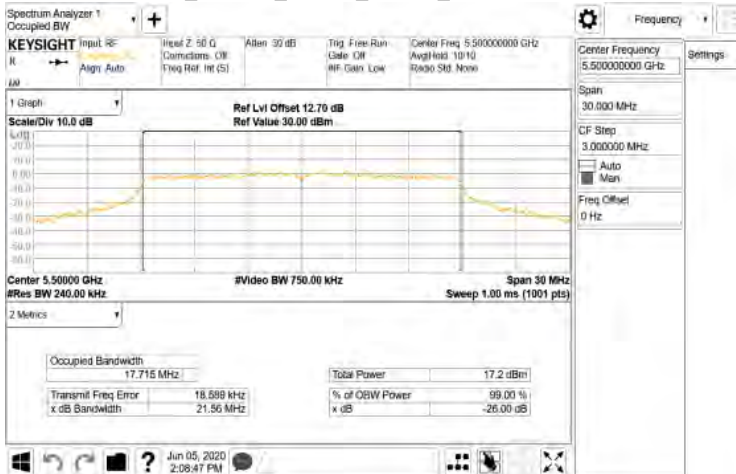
Spectrum Analyzer 1
Occupied BW

Frequency

KEYSIGHT Input: RF
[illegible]
Align: Auto

Input Z: 50 Ω
Corrections: Off
Freq Ref: Int (S)

Atten: 30 dB

Trig: Free Run
Gate: Off
#IF Gain: Low

Center Freq: 5.500000000 GHz
Avg|Hold: 10/10
Radio Std: None

1 Graph

Scale/Div 10.0 dB

Ref Lvl Offset 12.70 dB
Ref Value 30.00 dBm

Log
20.0
10.0
0.00
-10.0
-20.0
-30.0
-40.0
-50.0
-60.0

Center 5.50000 GHz
#Res BW 240.00 kHz

#Video BW 750.00 kHz

Span 30 MHz
Sweep 1.00 ms (1001 pts)

2 Metrics

| Occupied Bandwidth | |
|---|---|
| 17.715 MHz | |

| Transmit Freq Error | 18.589 kHz |
|---|---|
| x dB Bandwidth | 21.56 MHz |

| Total Power | 17.2 dBm |
|---|---|

| % of OBW Power | 99.00 % |
|---|---|
| x dB | -26.00 dB |

Center Frequency
5.500000000 GHz

Span
30.000 MHz

CF Step
3.000000 MHz
Auto
Man

Freq Offset
0 Hz

Settings

Jun 05, 2020
2:08:47 PM